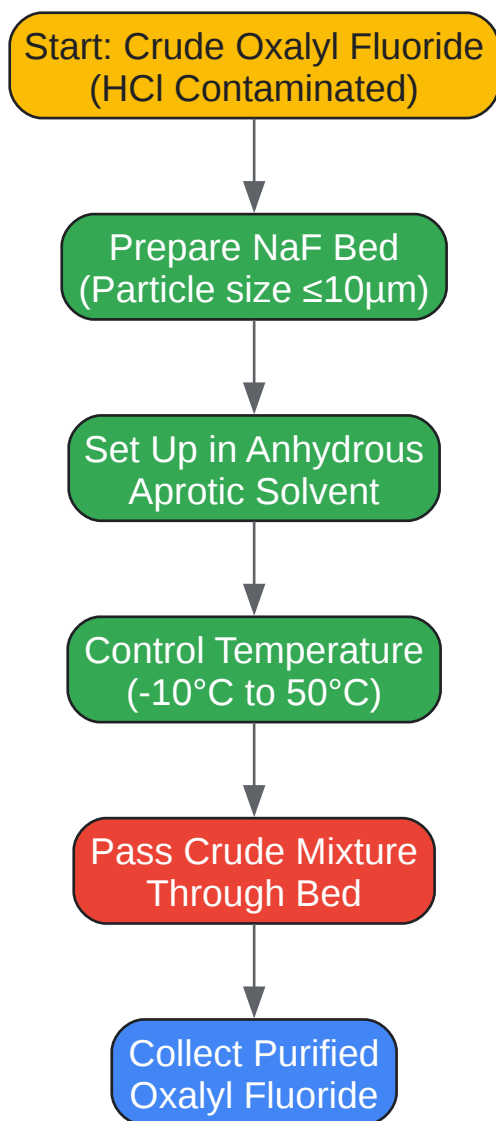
Start: Crude Oxalyl Fluoride (HCl Contaminated)

Prepare NaF Bed (Particle size ≤10μm)

Set Up in Anhydrous Aprotic Solvent

Control Temperature (-10°C to 50°C)

Pass Crude Mixture Through Bed

Collect Purified Oxalyl Fluoride